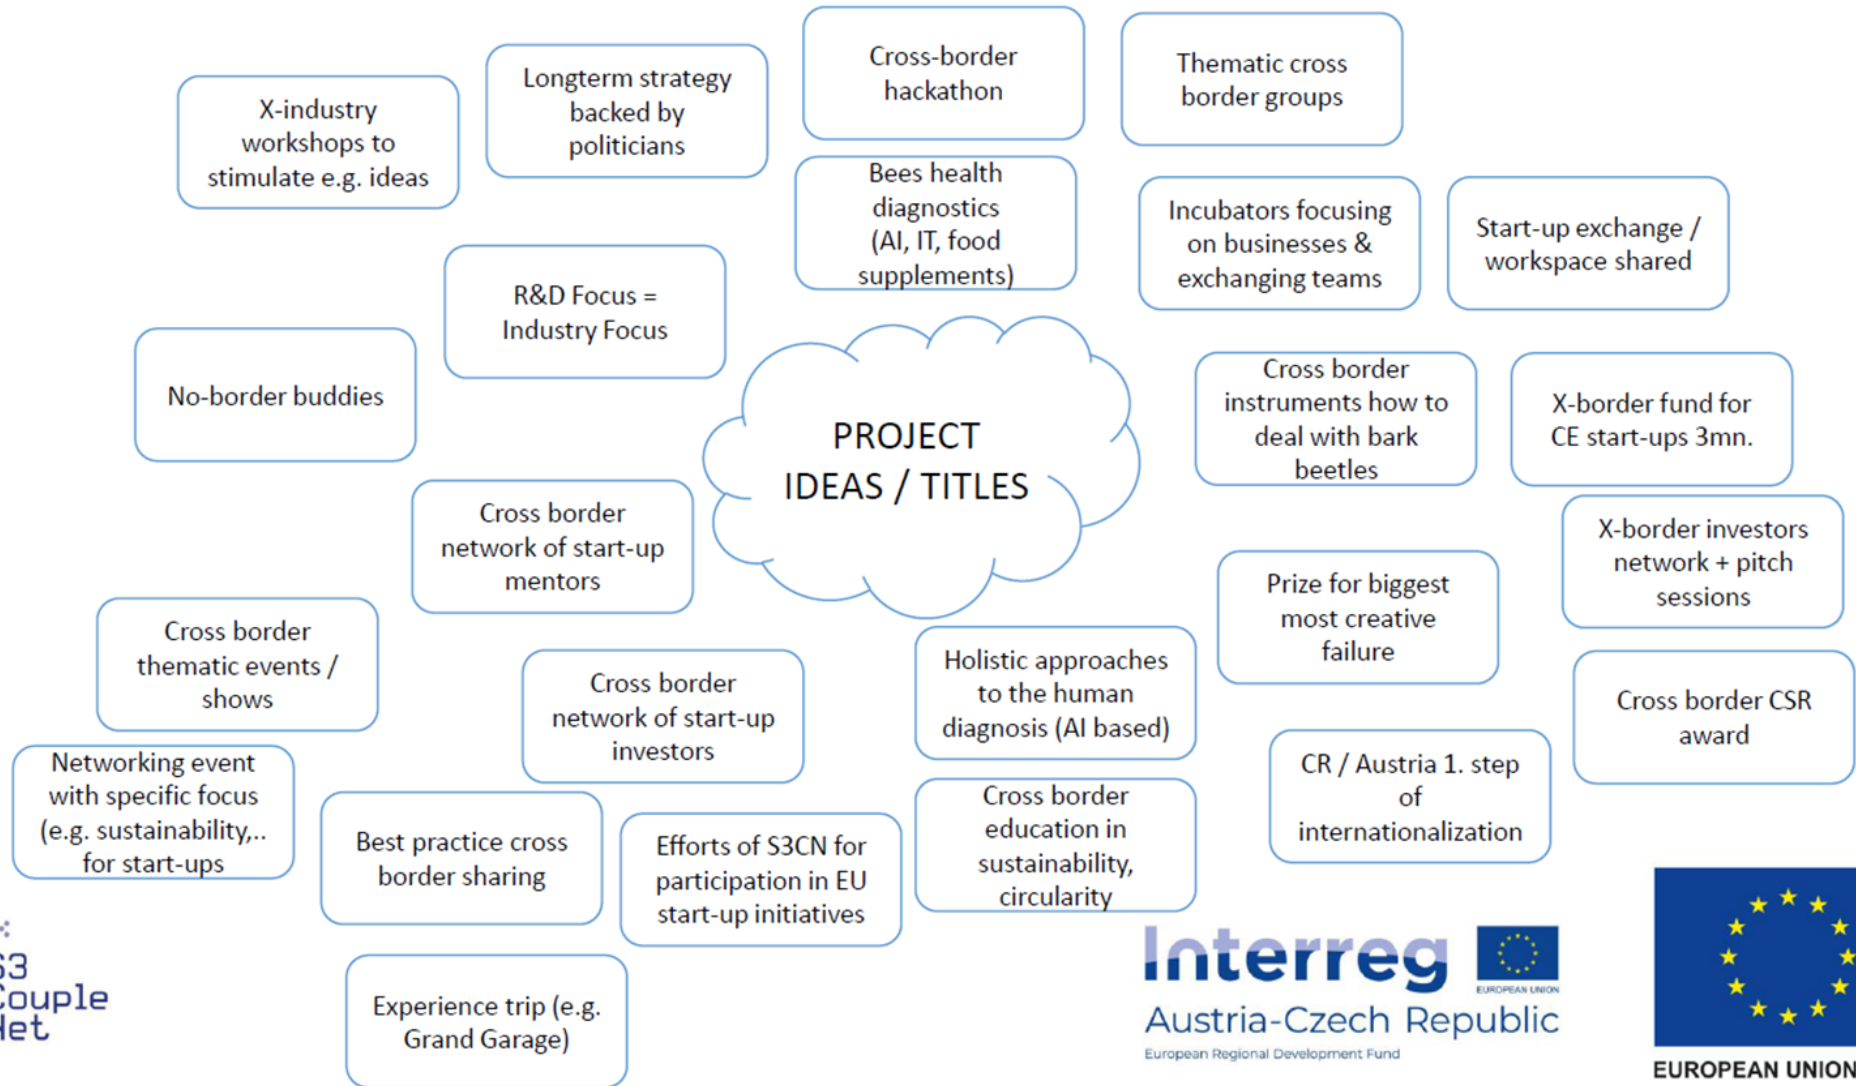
PROJECT IDEAS / TITLES

X-industry workshops to stimulate e.g. ideas

Longterm strategy backed by politicians

Cross-border hackathon

Thematic cross border groups

Bees health diagnostics (AI, IT, food supplements)

Incubators focusing on businesses & exchanging teams

Start-up exchange / workspace shared

R&D Focus = Industry Focus

No-border buddies

Cross border instruments how to deal with bark beetles

X-border fund for CE start-ups 3mn.

Cross border network of start-up mentors

X-border investors network + pitch sessions

Prize for biggest most creative failure

Cross border thematic events / shows

Cross border network of start-up investors

Holistic approaches to the human diagnosis (AI based)

Cross border CSR award

Networking event with specific focus (e.g. sustainability,.. for start-ups

CR / Austria 1. step of internationalization

Best practice cross border sharing

Efforts of S3CN for participation in EU start-up initiatives

Cross border education in sustainability, circularity

Experience trip (e.g. Grand Garage)

S3 Couple Net

Interreg
EUROPEAN UNION
Austria-Czech Republic
European Regional Development Fund

EUROPEAN UNION